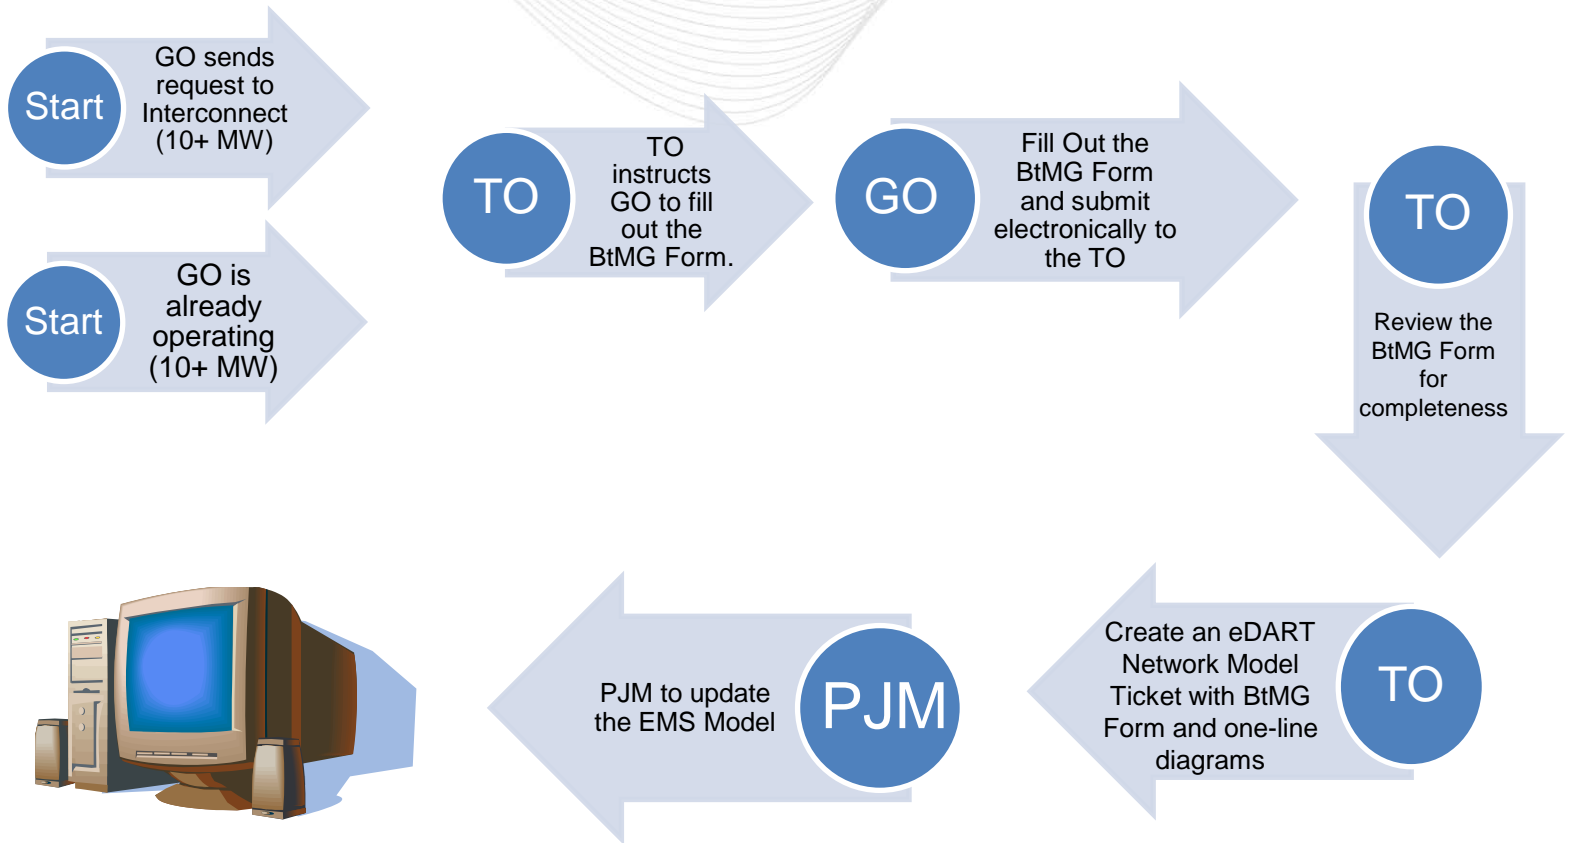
Start

GO sends request to Interconnect (10+ MW)

Start

GO is already operating (10+ MW)

TO

TO instructs GO to fill out the BtMG Form.

GO

Fill Out the BtMG Form and submit electronically to the TO

TO

Review the BtMG Form for completeness

TO

Create an eDART Network Model Ticket with BtMG Form and one-line diagrams

PJM

PJM to update the EMS Model